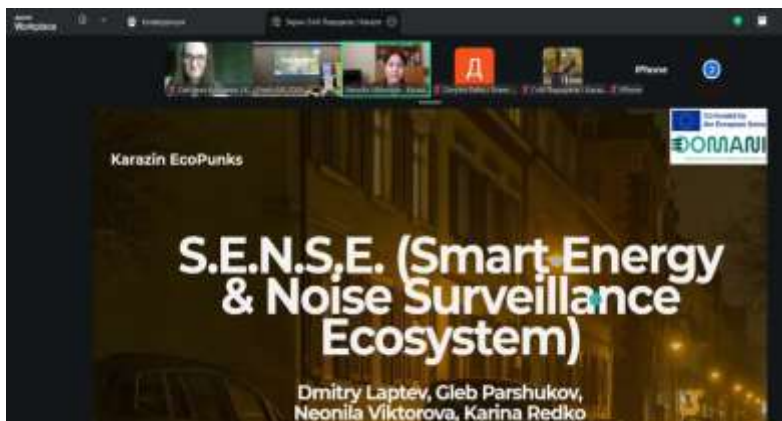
Workplace

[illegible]

Д

iPhone

Co-funded by the European Union

DOMANI

Karazin EcoPunks

S.E.N.S,E. (Smart Energy & Noise Surveillance Ecosystem)

Dmitry Laptev, Gleb Parshukov, Neonila Viktorova, Karina Redko